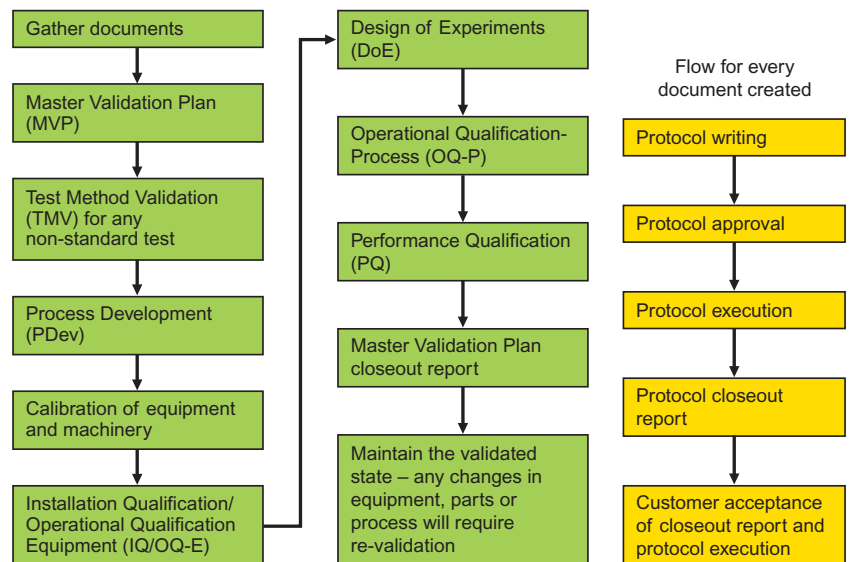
Gather documents

Master Validation Plan (MVP)

Test Method Validation (TMV) for any non-standard test

Process Development (PDev)

Calibration of equipment and machinery

Installation Qualification/ Operational Qualification Equipment (IQ/OQ-E)

Design of Experiments (DoE)

Operational Qualification-Process (OQ-P)

Performance Qualification (PQ)

Master Validation Plan closeout report

Maintain the validated state – any changes in equipment, parts or process will require re-validation

Flow for every document created

Protocol writing

Protocol approval

Protocol execution

Protocol closeout report

Customer acceptance of closeout report and protocol execution